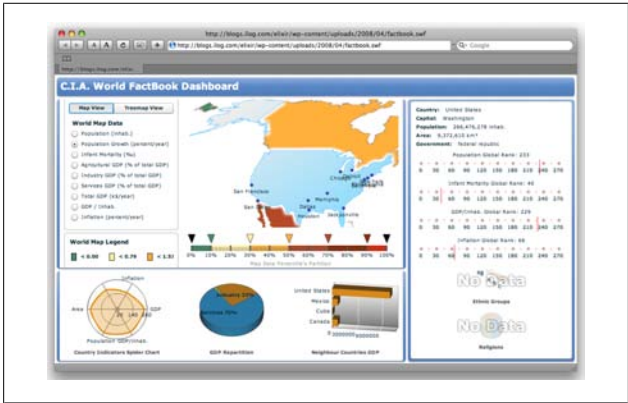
http://blogs.ilog.com/elixir/wp-content/uploads/2008/04/factbook.swf

http://blogs.ilog.com/elixir/wp-content/uploads/2008/04/factbook.swf

Google

C.I.A. World FactBook Dashboard

Map View

Treemap View

World Map Data

Population (inhab.)

Population Growth (percent/year)

Infant Mortality (‰)

Agricultural GDP (% of total GDP)

Industry GDP (% of total GDP)

Services GDP (% of total GDP)

Total GDP (k$/year)

GDP / Inhab.

Inflation (percent/year)

World Map Legend

< 0.00

< 0.75

< 1.51

San Francisco

Chicago

Los Angeles

Memphis

Houston

0%

10%

20%

30%

40%

50%

60%

70%

80%

90%

100%

Map Data Percentile's Partition

Country: United States

Capital: Washington

Population: 298,444,215 inhab.

Area: 9,372,610 km²

Government: federal republic

Population Global Rank: 233

Infant Mortality Global Rank: 40

GDP/Inhab. Global Rank: 229

Inflation Global Rank: 69

0 30 60 90 120 150 180 210 240 270

No Data

Ethnic Groups

No Data

Religions

Inflation

GDP

Population GDP/Inhab.

Area

Country Indicators Spider Chart

Industry

Services

GDP Repartition

United States

Mexico

Cuba

Canada

Neighbour Countries GDP